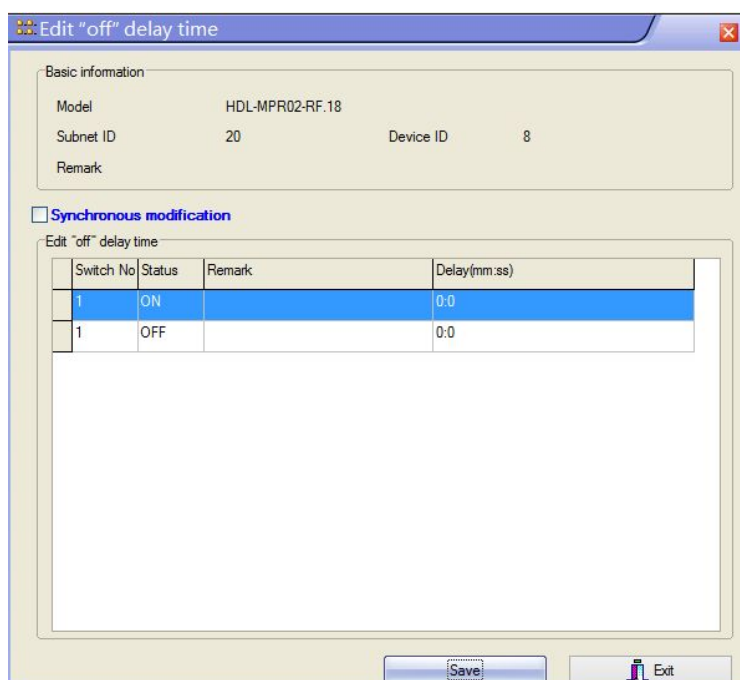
Edit "off" delay time

Basic information

Model HDL-MPR02-RF.18

Subnet ID 20 Device ID 8

Remark

Synchronous modification

Edit "off" delay time

| Switch No | Status | Remark | Delay(mm:ss) |
|---|---|---|---|
| 1 | ON | | 0:0 |
| 1 | OFF | | 0:0 |

Save

Exit